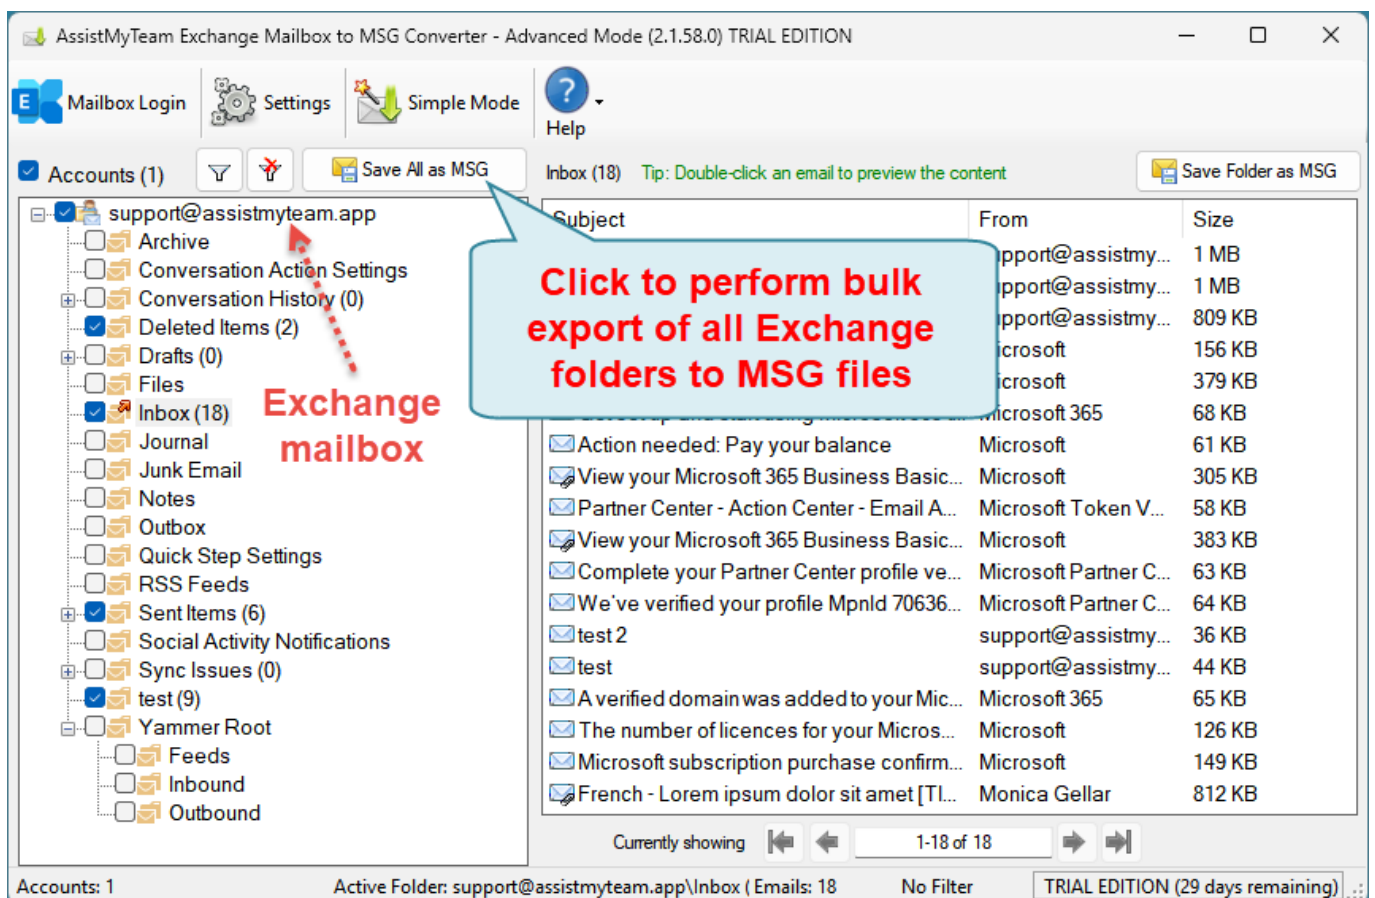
AssistMyTeam Exchange Mailbox to MSG Converter - Advanced Mode (2.1.58.0) TRIAL EDITION

Mailbox Login
Settings
Simple Mode
Help

Accounts (1)
Save All as MSG
Inbox (18) Tip: Double-click an email to preview the content
Save Folder as MSG

support@assistmyteam.app
Archive
Conversation Action Settings
Conversation History (0)
Deleted Items (2)
Drafts (0)
Files
Inbox (18)
Journal
Junk Email
Notes
Outbox
Quick Step Settings
RSS Feeds
Sent Items (6)
Social Activity Notifications
Sync Issues (0)
test (9)
Yammer Root
Feeds
Inbound
Outbound

Exchange mailbox

Click to perform bulk export of all Exchange folders to MSG files

| Subject | From | Size |
|---|---|---|
| | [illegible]pport@assistmy... | 1 MB |
| | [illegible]pport@assistmy... | 1 MB |
| | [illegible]pport@assistmy... | 809 KB |
| | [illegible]icrosoft | 156 KB |
| | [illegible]icrosoft | 379 KB |
| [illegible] | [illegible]icrosoft 365 | 68 KB |
| Action needed: Pay your balance | Microsoft | 61 KB |
| View your Microsoft 365 Business Basic... | Microsoft | 305 KB |
| Partner Center - Action Center - Email A... | Microsoft Token V... | 58 KB |
| View your Microsoft 365 Business Basic... | Microsoft | 383 KB |
| Complete your Partner Center profile ve... | Microsoft Partner C... | 63 KB |
| We've verified your profile MpnId 70636... | Microsoft Partner C... | 64 KB |
| test 2 | support@assistmy... | 36 KB |
| test | support@assistmy... | 44 KB |
| A verified domain was added to your Mic... | Microsoft 365 | 65 KB |
| The number of licences for your Micros... | Microsoft | 126 KB |
| Microsoft subscription purchase confirm... | Microsoft | 149 KB |
| French - Lorem ipsum dolor sit amet [Tl... | Monica Gellar | 812 KB |

Currently showing 1-18 of 18

Accounts: 1 Active Folder: support@assistmyteam.app\Inbox ( Emails: 18 No Filter TRIAL EDITION (29 days remaining)